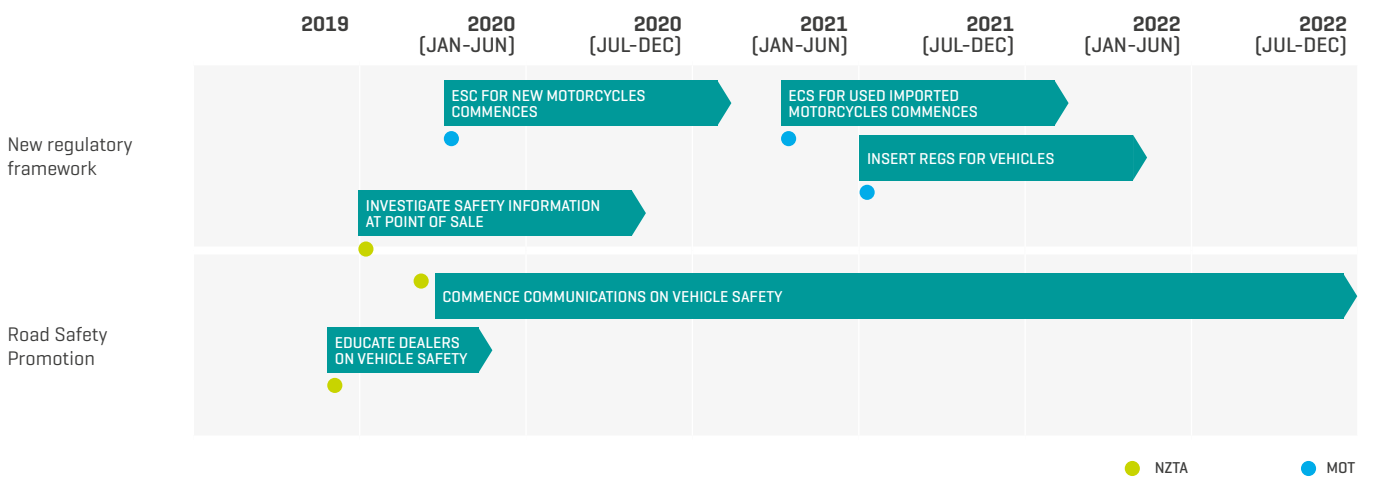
2019

2020 (JAN-JUN)

2020 (JUL-DEC)

2021 (JAN-JUN)

2021 (JUL-DEC)

2022 (JAN-JUN)

2022 (JUL-DEC)

New regulatory framework

ESC FOR NEW MOTORCYCLES COMMENCES

ECS FOR USED IMPORTED MOTORCYCLES COMMENCES

INSERT REGS FOR VEHICLES

INVESTIGATE SAFETY INFORMATION AT POINT OF SALE

Road Safety Promotion

COMMENCE COMMUNICATIONS ON VEHICLE SAFETY

EDUCATE DEALERS ON VEHICLE SAFETY

NZTA

MOT